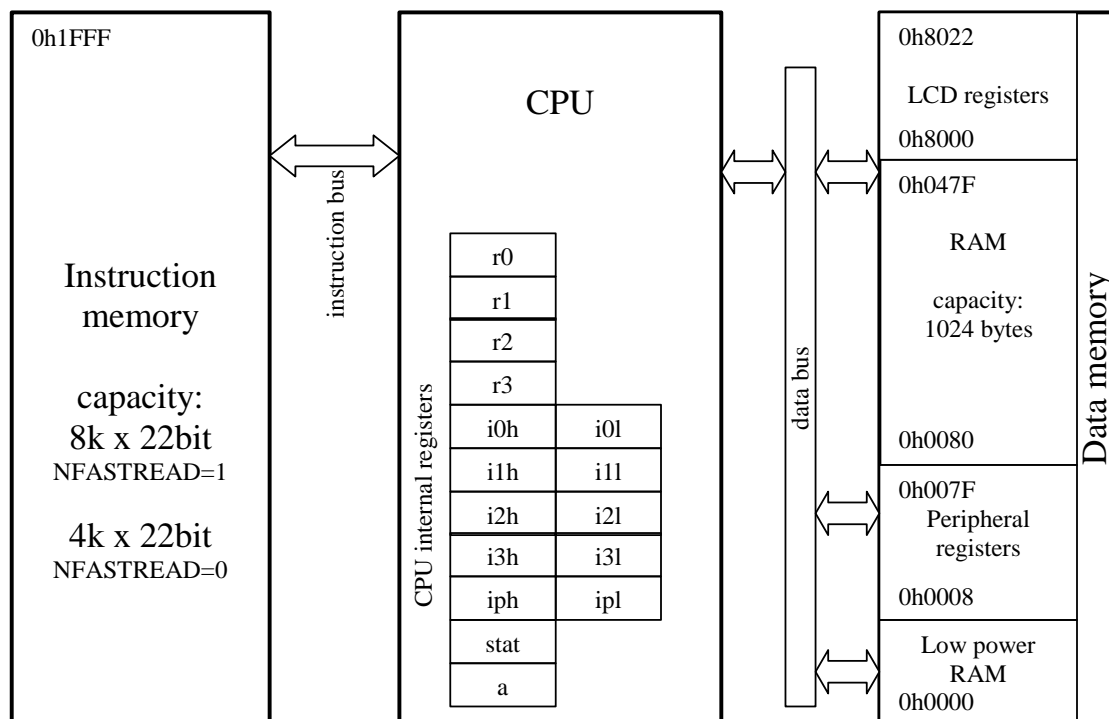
0h1FFF

Instruction memory

capacity:
8k x 22bit
NFASTREAD=1

4k x 22bit
NFASTREAD=0

instruction bus

CPU

CPU internal registers

| r0 | |
|---|---|
| r1 | |
| r2 | |
| r3 | |
| i0h | i0l |
| i1h | i1l |
| i2h | i2l |
| i3h | i3l |
| iph | ipl |
| stat | |
| a | |

data bus

0h8022
LCD registers
0h8000

0h047F
RAM
capacity:
1024 bytes
0h0080

0h007F
Peripheral registers
0h0008

Low power RAM
0h0000

Data memory